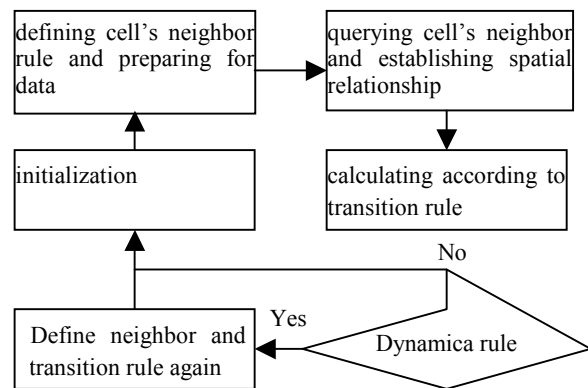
defining cell's neighbor rule and preparing for data

querying cell's neighbor and establishing spatial relationship

initialization

calculating according to transition rule

No

Yes

Define neighbor and transition rule again

Dynamica rule